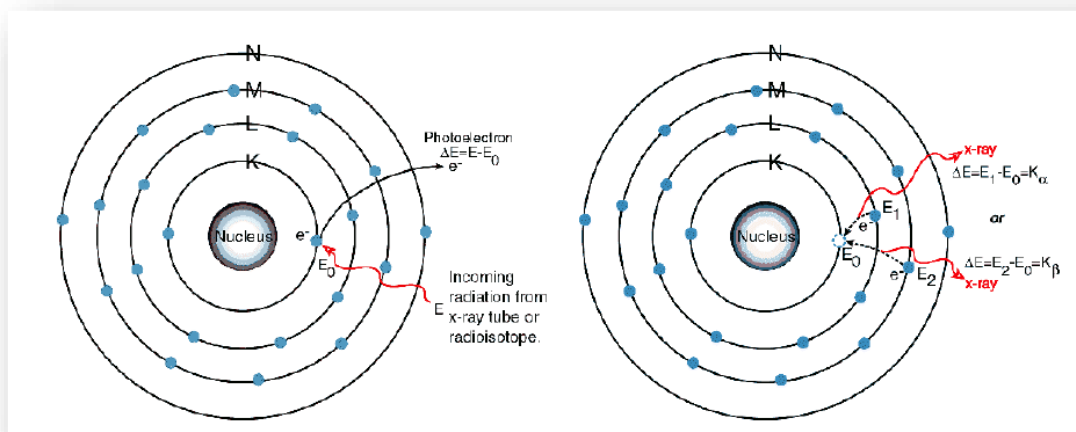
N

M

L

K

Nucleus

Photoelectron
$\Delta E=E-E_0$
$e^-$

$e^-$

$E_0$

E

Incoming radiation from x-ray tube or radioisotope.

N

M

L

K

Nucleus

x-ray
$\Delta E=E_1-E_0=K_\alpha$

or

$E_1$

$e^-$

$E_0$

$e^-$

$E_2$

$\Delta E=E_2-E_0=K_\beta$
x-ray